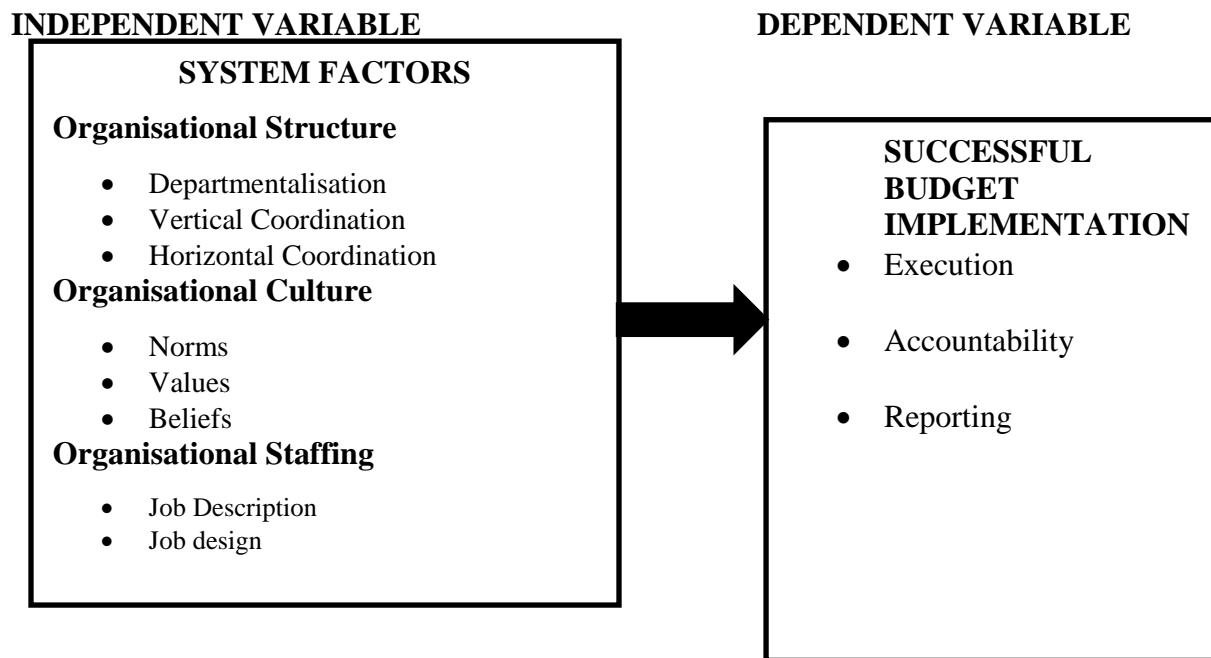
INDEPENDENT VARIABLE

SYSTEM FACTORS

Organisational Structure

- Departmentalisation
- Vertical Coordination
- Horizontal Coordination

Organisational Culture

- Norms
- Values
- Beliefs

Organisational Staffing

- Job Description
- Job design

DEPENDENT VARIABLE

SUCCESSFUL BUDGET IMPLEMENTATION

- Execution
- Accountability
- Reporting